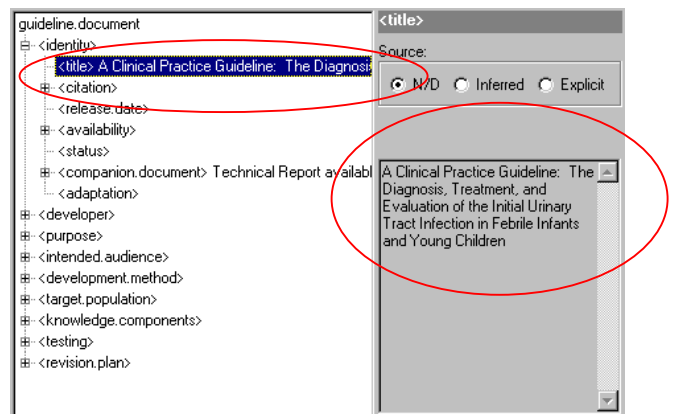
guideline.document
<identity>
<title> A Clinical Practice Guideline: The Diagnosi
<citation>
<release.date>
<availability>
<status>
<companion.document> Technical Report availabl
<adaptation>
<developer>
<purpose>
<intended.audience>
<development.method>
<target.population>
<knowledge.components>
<testing>
<revision.plan>

<title>
Source:
N/D Inferred Explicit

A Clinical Practice Guideline: The Diagnosis, Treatment, and Evaluation of the Initial Urinary Tract Infection in Febrile Infants and Young Children